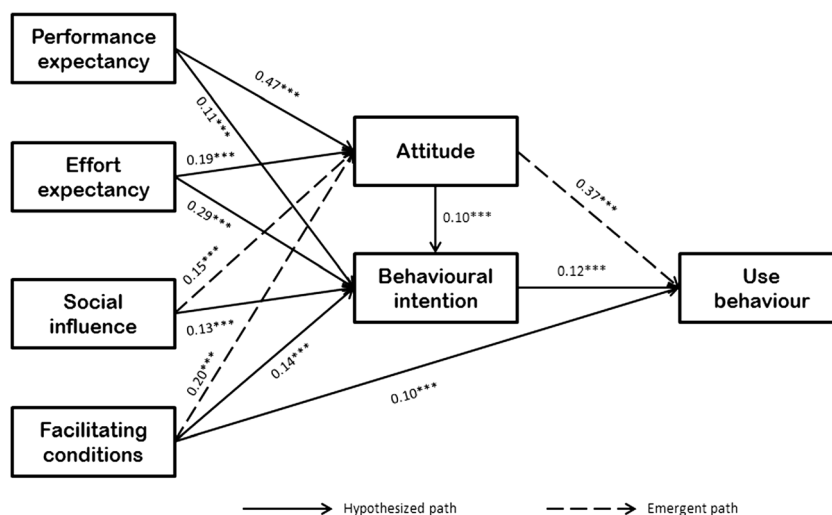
Performance expectancy

Effort expectancy

Social influence

Facilitating conditions

Attitude

Behavioural intention

Use behaviour

0.47***

0.11***

0.19***

0.29***

0.15***

0.13***

0.20***

0.14***

0.10***

0.37***

0.10***

0.12***

Hypothesized path

Emergent path